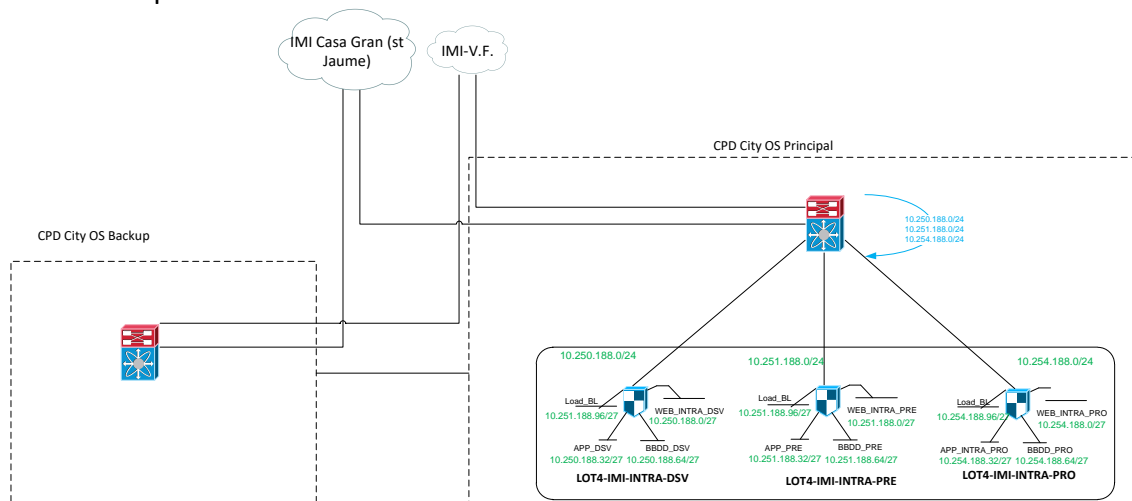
IMI Casa Gran (st Jaume)

IMI-V.F.

CPD City OS Principal

10.250.188.0/24
10.251.188.0/24
10.254.188.0/24

CPD City OS Backup

10.250.188.0/24

Load_BL
10.251.188.96/27
WEB_INTRA_DSV
10.250.188.0/27
APP_DSV
10.250.188.32/27
BBDD_DSV
10.250.188.64/27
LOT4-IMI-INTRA-DSV

10.251.188.0/24

Load_BL
10.251.188.96/27
WEB_INTRA_PRE
10.251.188.0/27
APP_PRE
10.251.188.32/27
BBDD_PRE
10.251.188.64/27
LOT4-IMI-INTRA-PRE

10.254.188.0/24

Load_BL
10.254.188.96/27
WEB_INTRA_PRO
10.254.188.0/27
APP_INTRA_PRO
10.254.188.32/27
BBDD_PRO
10.254.188.64/27
LOT4-IMI-INTRA-PRO